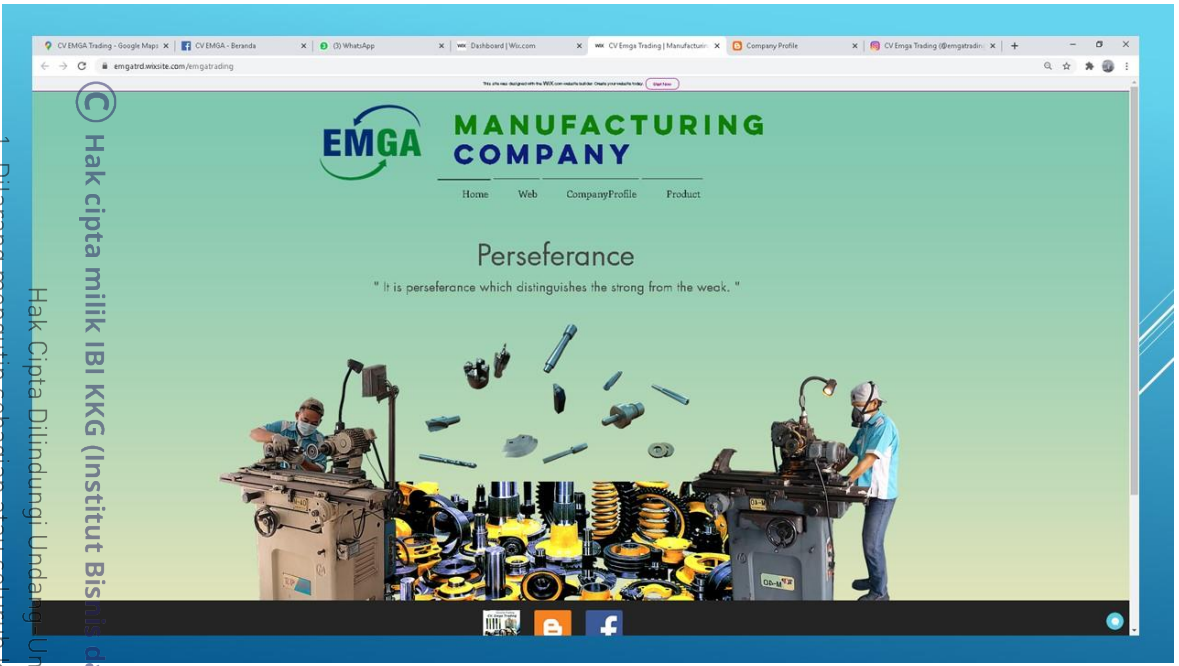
CV EMGA Trading - Google Maps | CV EMGA - Beranda | (3) WhatsApp | Dashboard | Wix.com | CV Emga Trading | Manufacturin | Company Profile | CV Emga Trading (@emgatradin

emgatrd.wixsite.com/emgatrading

This site was designed with the WIX.com website builder. Create your website today. Start Now

EMGA MANUFACTURING COMPANY

Home Web CompanyProfile Product

Perseferance

" It is perseferance which distinguishes the strong from the weak. "

© Hak cipta milik IBI KKG (Institut Bisnis d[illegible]

Hak Cipta Dilindungi Undang-Un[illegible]

1. Dilarang mengutip sebagian atau seluruh k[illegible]